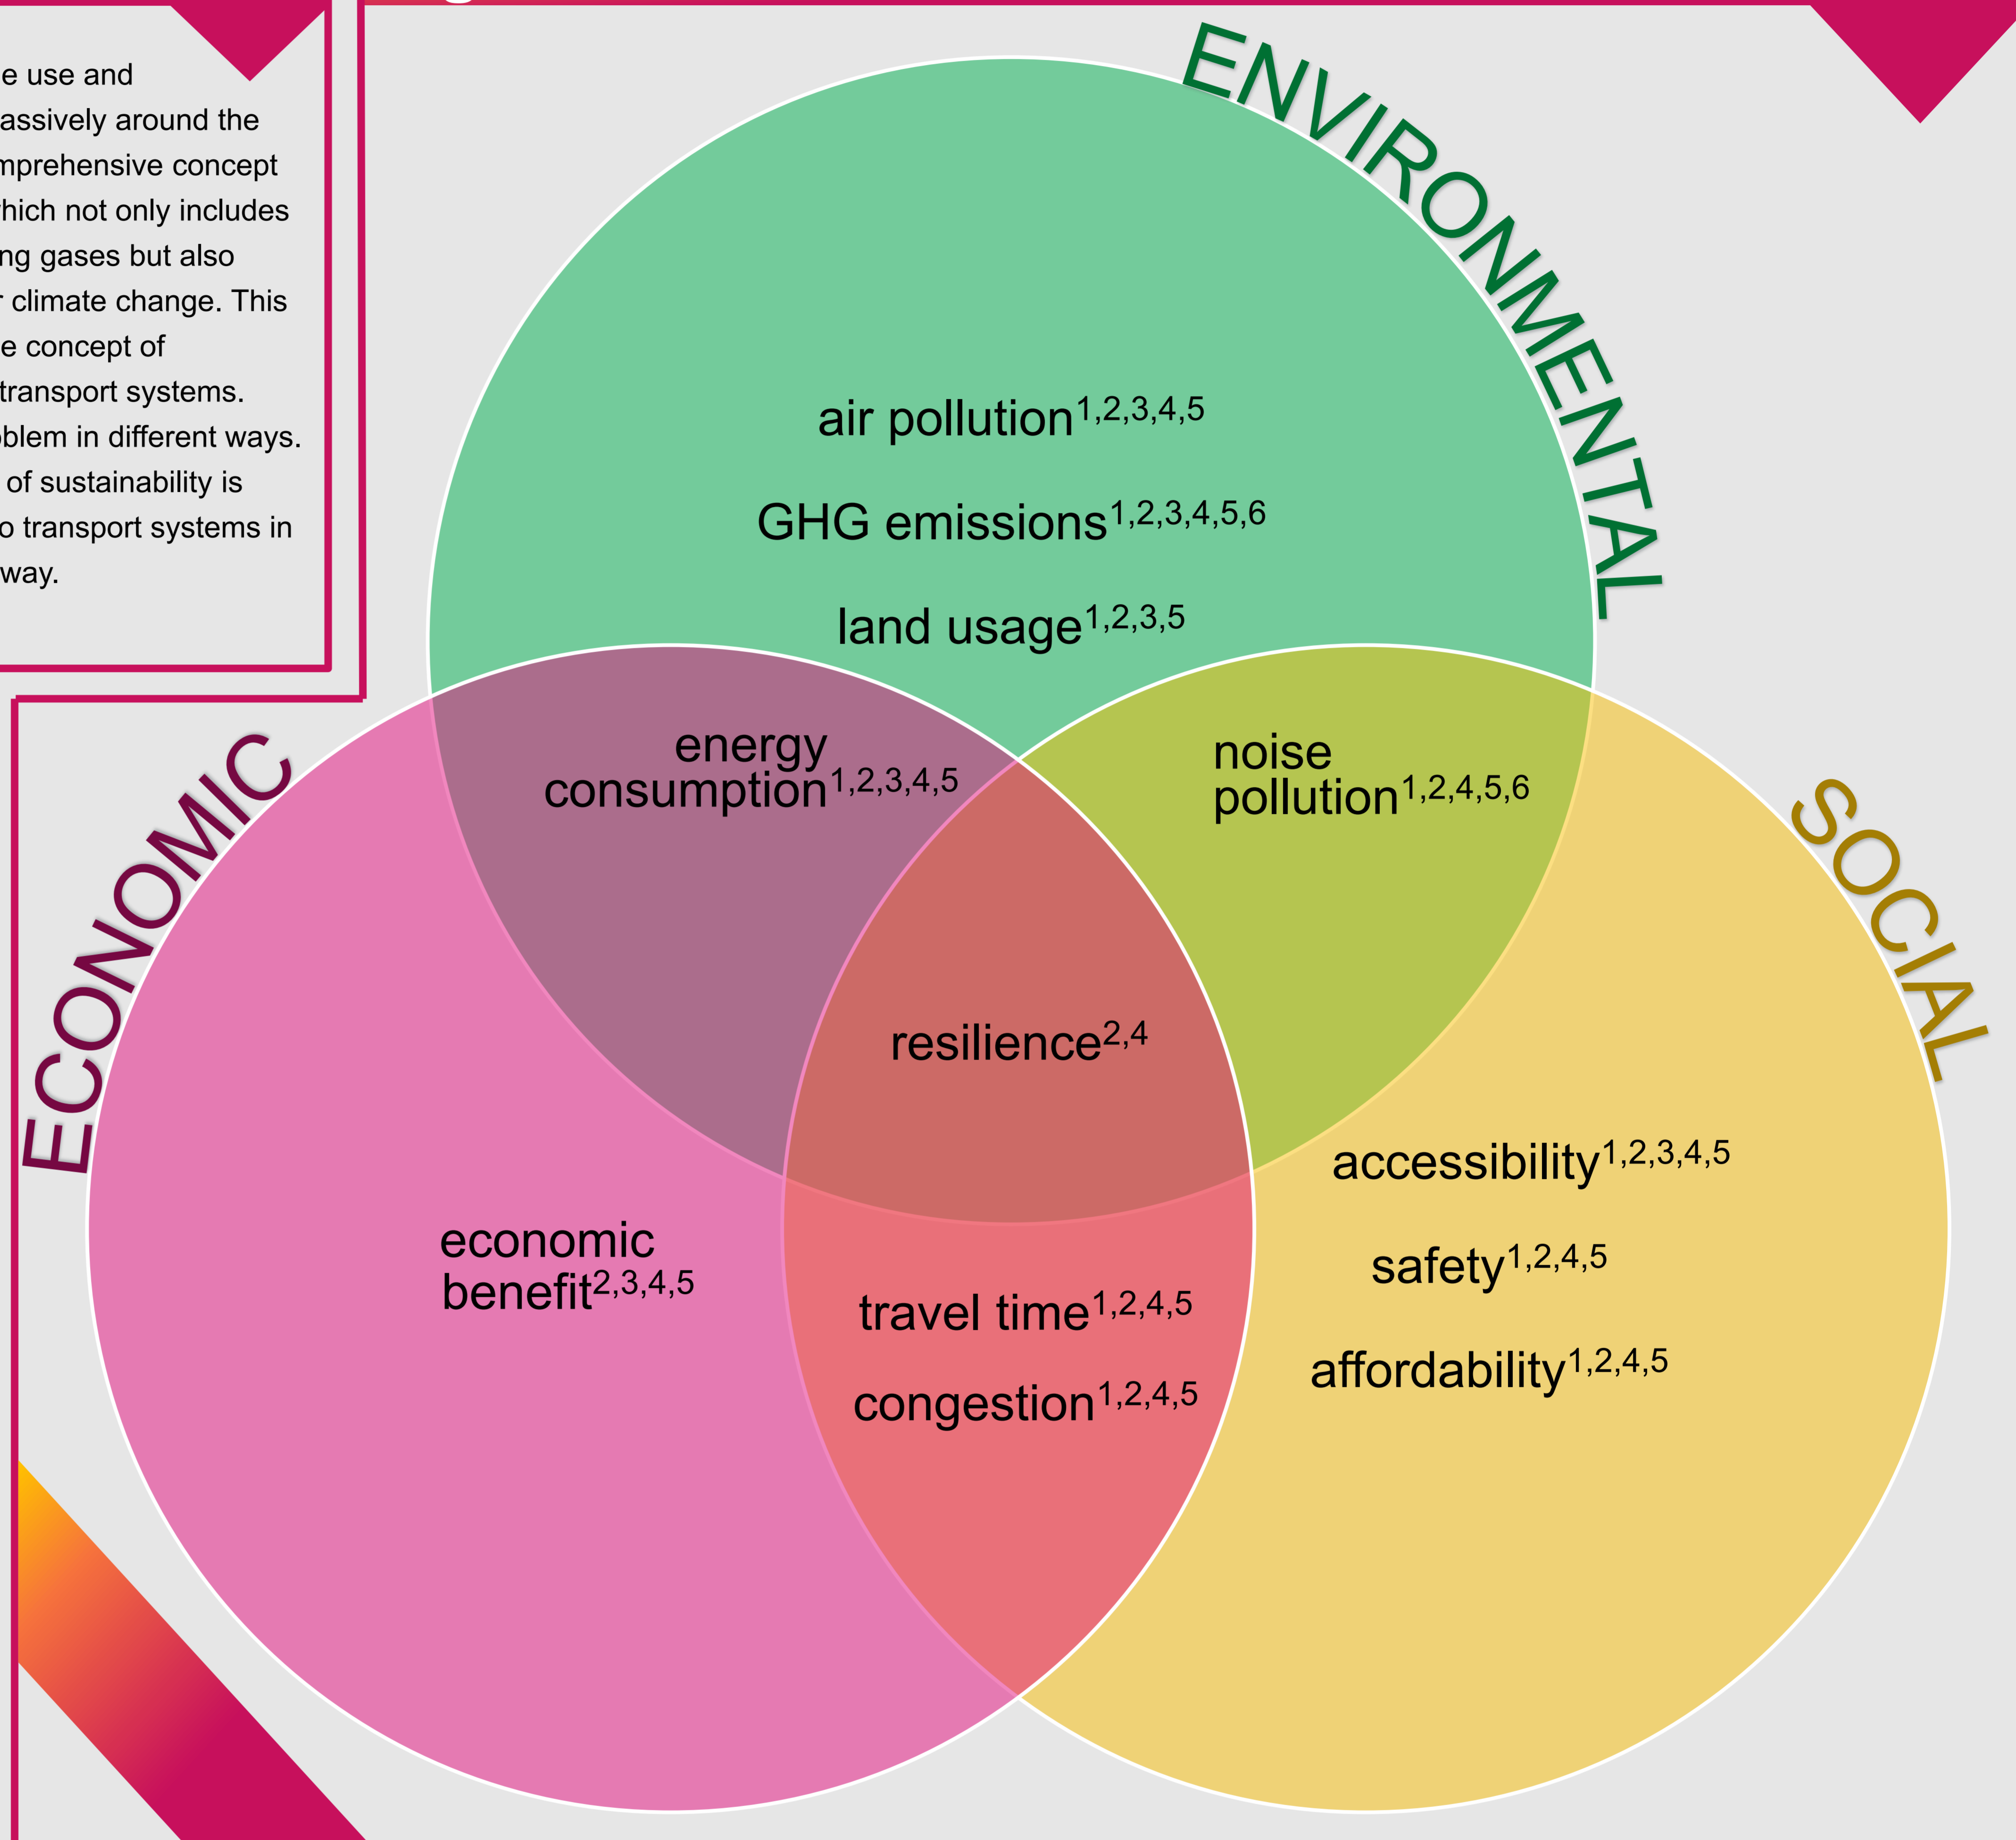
e use and
assively around the
mprehensive concept
hich not only includes
ng gases but also
r climate change. This
e concept of
transport systems.
oblem in different ways.
of sustainability is
o transport systems in
way.

ENVIRONMENTAL

air pollution$^{1,2,3,4,5}$

GHG emissions$^{1,2,3,4,5,6}$

land usage$^{1,2,3,5}$

ECONOMIC

energy consumption$^{1,2,3,4,5}$

noise pollution$^{1,2,4,5,6}$

SOCIAL

resilience$^{2,4}$

economic benefit$^{2,3,4,5}$

travel time$^{1,2,4,5}$

congestion$^{1,2,4,5}$

accessibility$^{1,2,3,4,5}$

safety$^{1,2,4,5}$

affordability$^{1,2,4,5}$